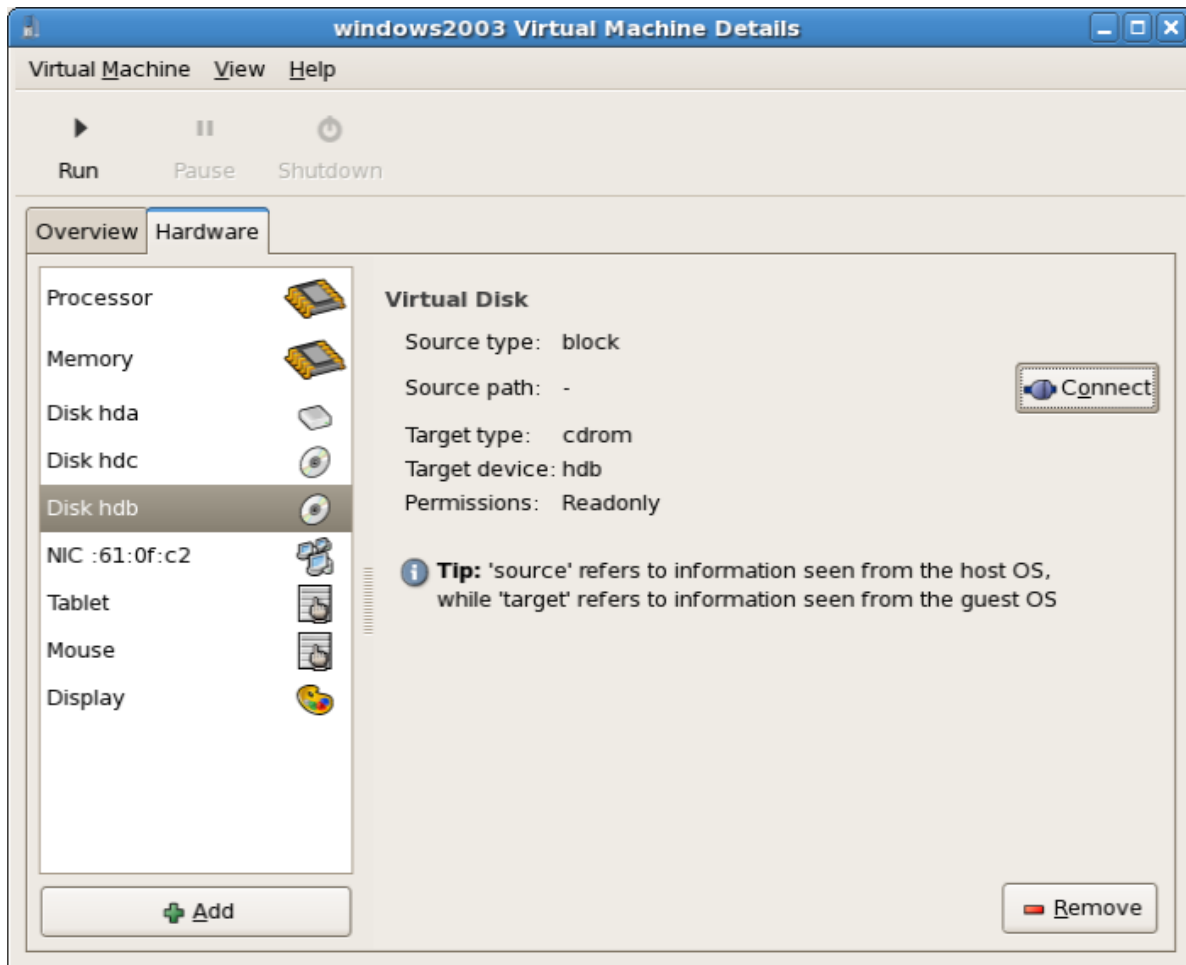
windows2003 Virtual Machine Details

Virtual Machine View Help

Run Pause Shutdown

Overview Hardware

Processor
Memory
Disk hda
Disk hdc
Disk hdb
NIC :61:0f:c2
Tablet
Mouse
Display

Virtual Disk

Source type: block
Source path: -
Target type: cdrom
Target device: hdb
Permissions: Readonly

Connect

Tip: 'source' refers to information seen from the host OS, while 'target' refers to information seen from the guest OS

Add

Remove